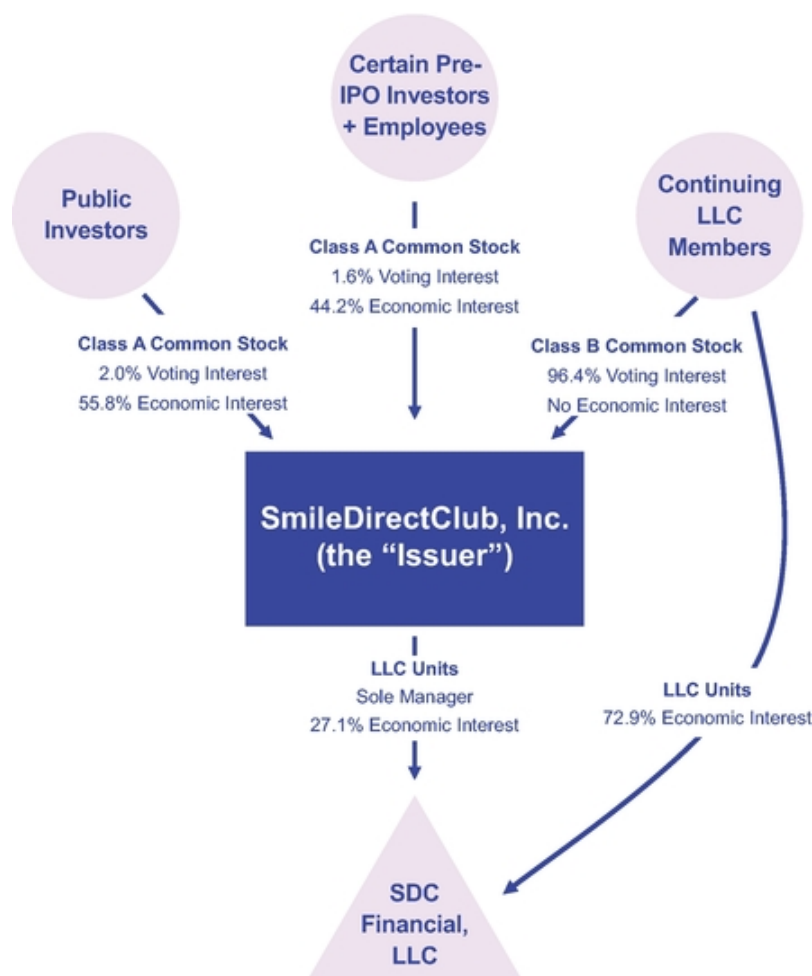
Certain Pre-IPO Investors + Employees

Public Investors

Continuing LLC Members

Class A Common Stock
1.6% Voting Interest
44.2% Economic Interest

Class A Common Stock
2.0% Voting Interest
55.8% Economic Interest

Class B Common Stock
96.4% Voting Interest
No Economic Interest

SmileDirectClub, Inc.
(the "Issuer")

LLC Units
Sole Manager
27.1% Economic Interest

LLC Units
72.9% Economic Interest

SDC Financial, LLC